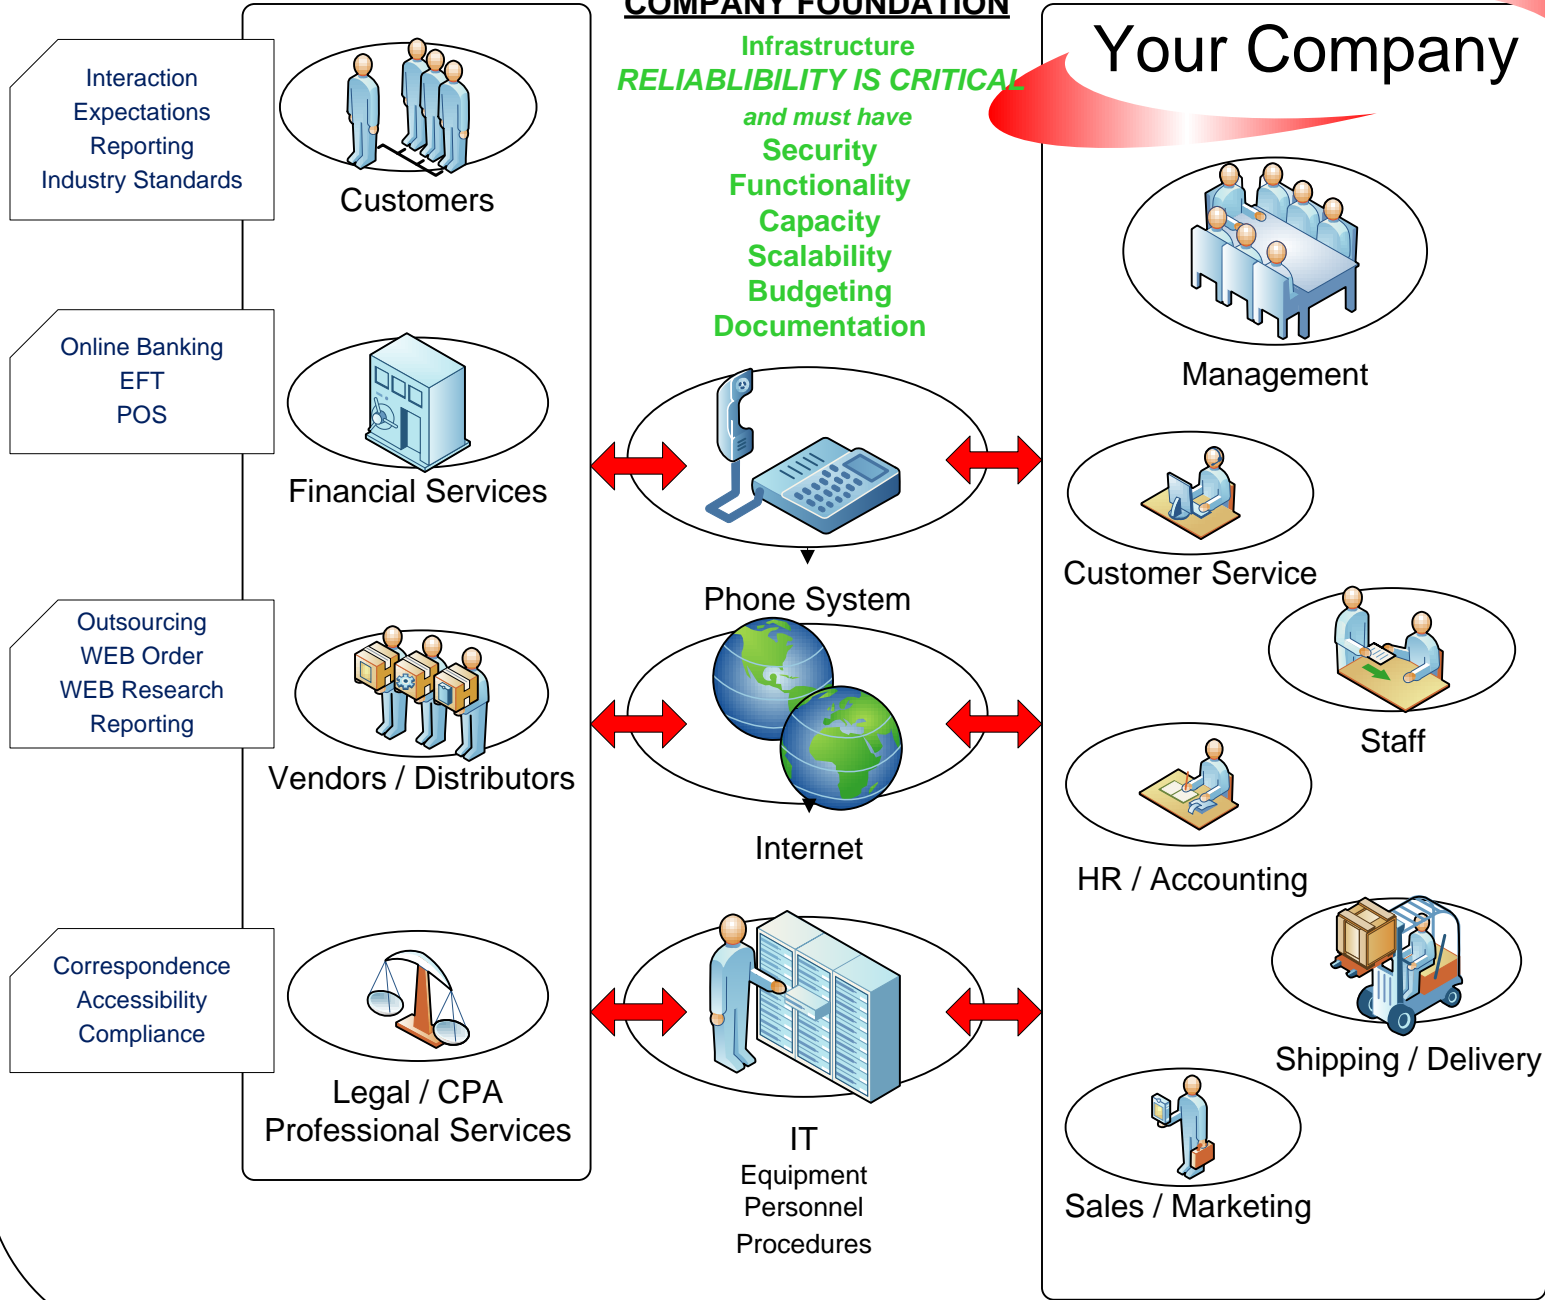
COMPANY FOUNDATION

Infrastructure
RELIABLIBILITY IS CRITICAL
and must have
Security
Functionality
Capacity
Scalability
Budgeting
Documentation

Your Company

Interaction
Expectations
Reporting
Industry Standards

Customers

Online Banking
EFT
POS

Financial Services

Outsourcing
WEB Order
WEB Research
Reporting

Vendors / Distributors

Correspondence
Accessibility
Compliance

Legal / CPA
Professional Services

Phone System

Internet

IT
Equipment
Personnel
Procedures

Management

Customer Service

Staff

HR / Accounting

Shipping / Delivery

Sales / Marketing